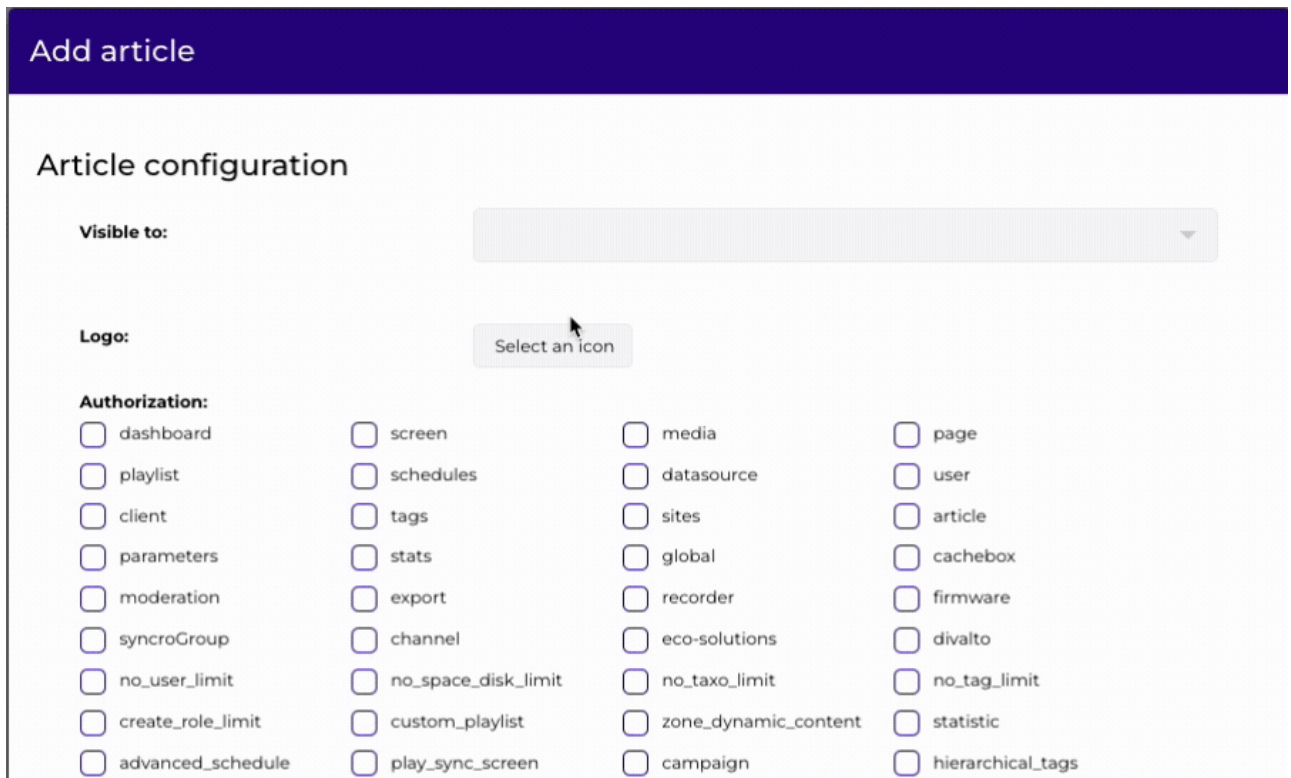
Add article

Article configuration

Visible to:

Logo:

Select an icon

Authorization:

| | | | |
|---|---|---|---|
| dashboard | screen | media | page |
| playlist | schedules | datasource | user |
| client | tags | sites | article |
| parameters | stats | global | cachebox |
| moderation | export | recorder | firmware |
| syncroGroup | channel | eco-solutions | divalto |
| no_user_limit | no_space_disk_limit | no_taxo_limit | no_tag_limit |
| create_role_limit | custom_playlist | zone_dynamic_content | statistic |
| advanced_schedule | play_sync_screen | campaign | hierarchical_tags |